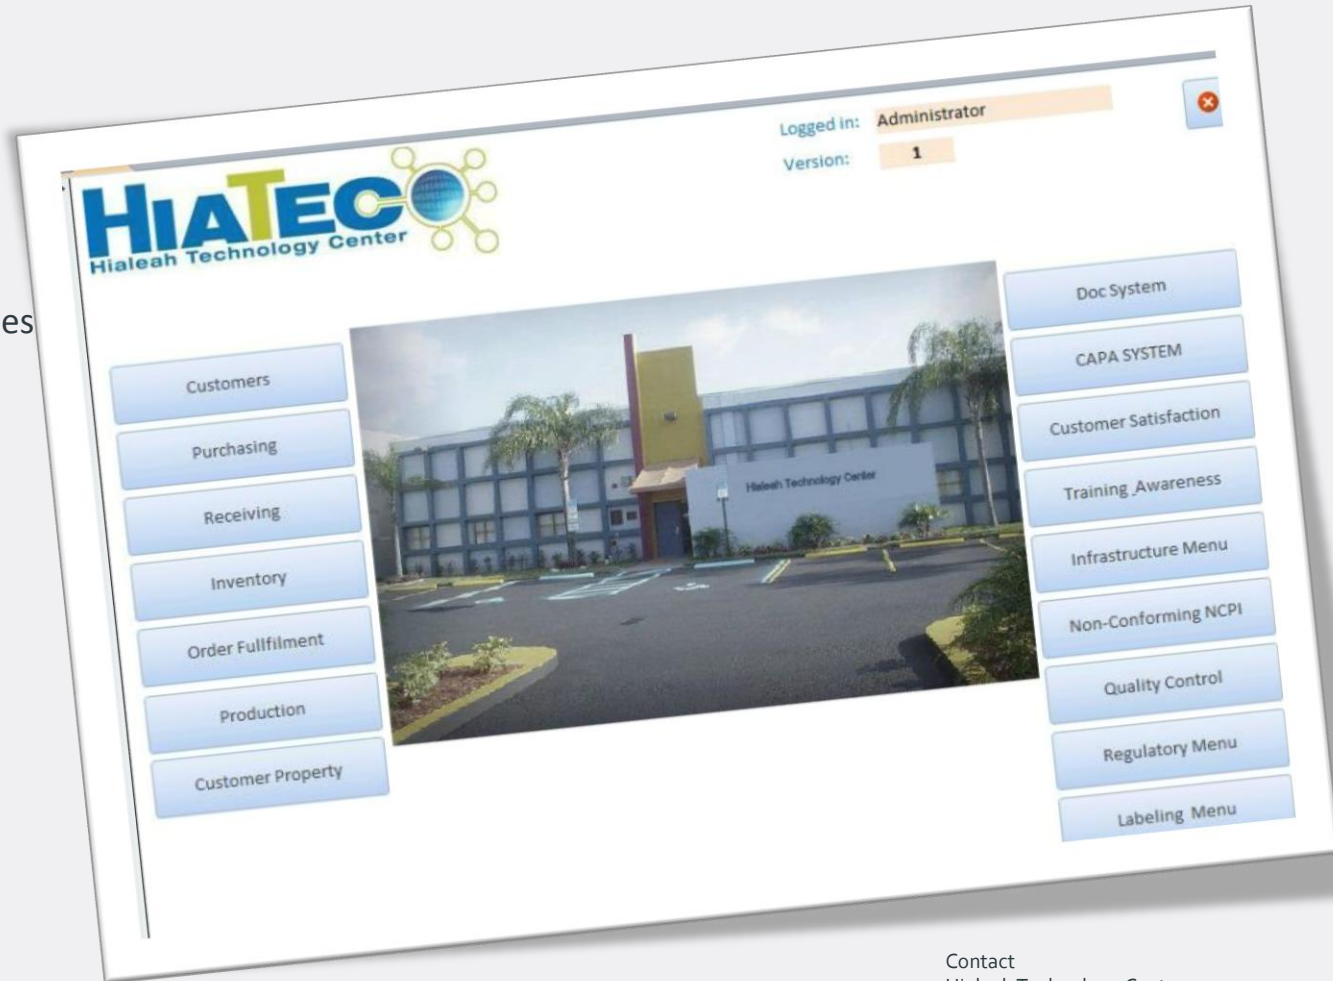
es

HIATEC
Hialeah Technology Center

Logged in: Administrator
Version: 1

Customers
Purchasing
Receiving
Inventory
Order Fullfilment
Production
Customer Property

Hialeah Technology Center

Doc System
CAPA SYSTEM
Customer Satisfaction
Training ,Awareness
Infrastructure Menu
Non-Conforming NCPI
Quality Control
Regulatory Menu
Labeling Menu

Contact
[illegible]